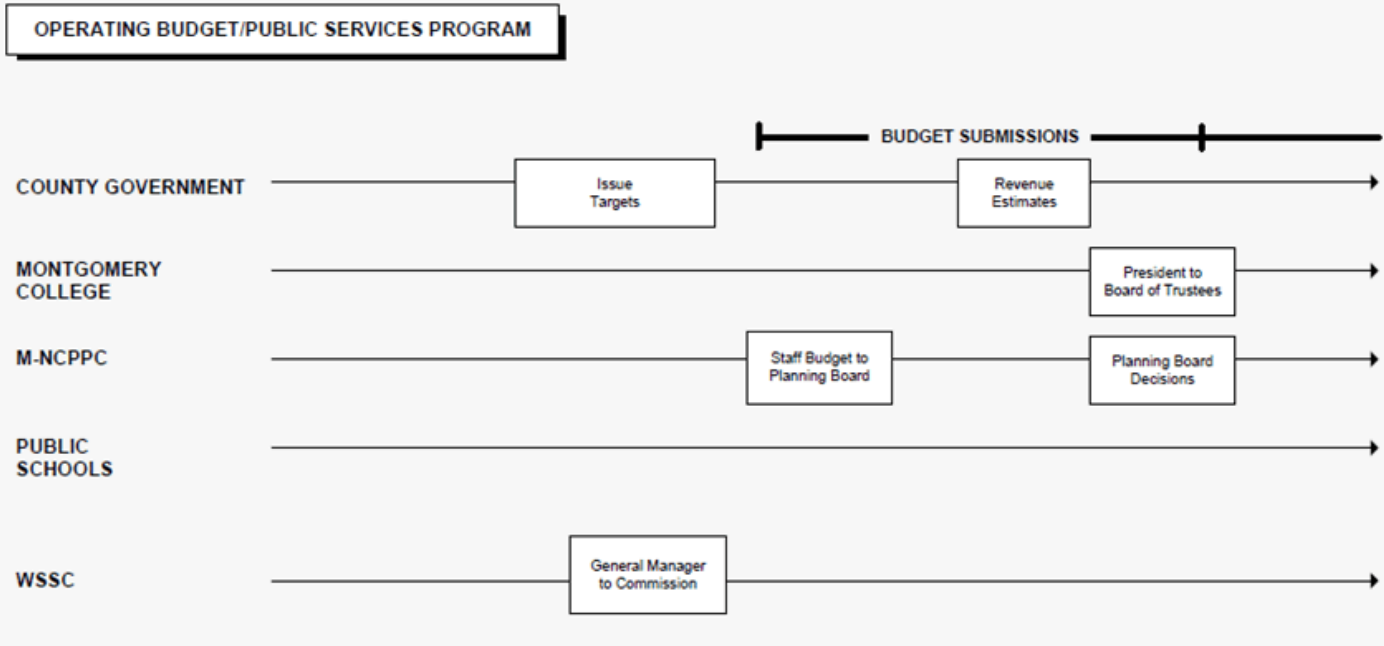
OPERATING BUDGET/PUBLIC SERVICES PROGRAM

BUDGET SUBMISSIONS

COUNTY GOVERNMENT

Issue Targets

Revenue Estimates

MONTGOMERY COLLEGE

President to Board of Trustees

M-NCPPC

Staff Budget to Planning Board

Planning Board Decisions

PUBLIC SCHOOLS

WSSC

General Manager to Commission